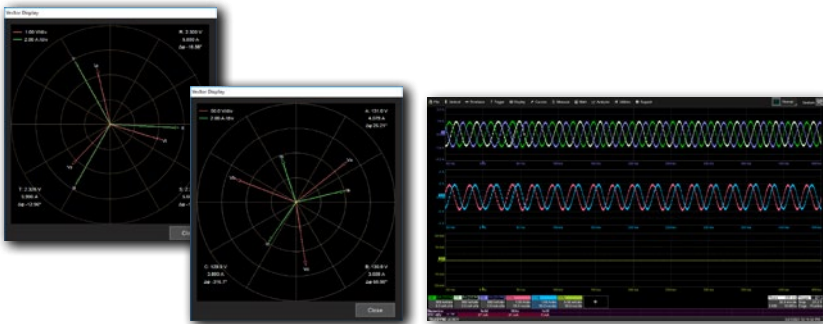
Vector Display
1.00 V/div
2.00 A /div
R: 2.300 V
4.000 A
Δφ: -16.88°
T: 2.329 V
3.866 A
Δφ: -12.90°
S: 2.3
Δφ
Clo

Vector Display
50.0 V/div
2.00 A /div
A: 131.0 V
4.070 A
Δφ: 25.21°
C: 129.9 V
3.893 A
Δφ: -214.7°
B: 130.6 V
3.688 A
Δφ: 86.56°
Close

File Vertical Timebase Trigger Display Cursors Measure Math Analysis Utilities Support
Normal